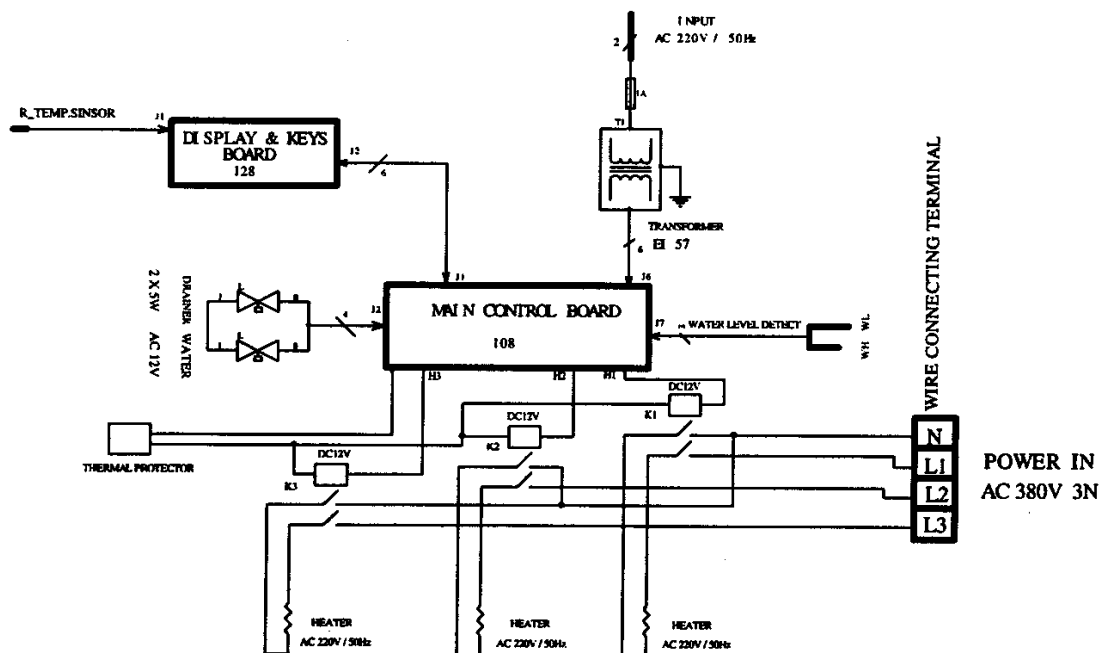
I NPUT
AC 220V / 50Hz
2
1A
T1
TRANSFORMER
EI 57
6
R_TEMP.SINSOR
J1
DI SPLAY & KEYS BOARD
128
J2
6
WIRE CONNECTING TERMINAL
DRAINER WATER
2 X 5W AC 12V
4
J2
J3
J6
MAI N CONTROL BOARD
108
J7
WATER LEVEL DETECT
WH WL
H3
H2
H1
DC12V
K1
DC12V
K2
DC12V
K3
THERMAL PROTECTOR
N
L1
L2
L3
POWER IN
AC 380V 3N
HEATER
AC 220V / 50Hz
HEATER
AC 220V / 50Hz
HEATER
AC 220V / 50Hz